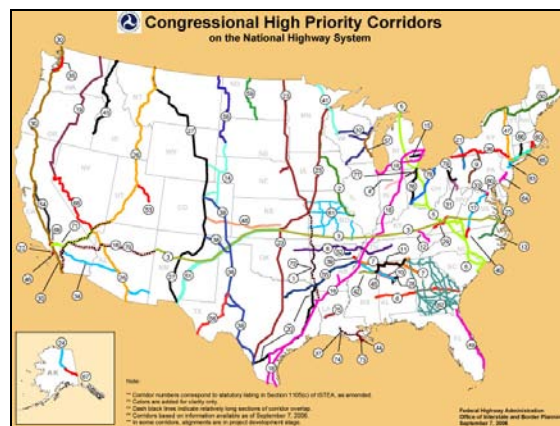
Congressional High Priority Corridors
on the National Highway System

Note:
** Corridor numbers correspond to statutory listing in Section 1105(c) of ISTEA, as amended.
** Colors are added for clarity only.
** Dash black lines indicate relatively long sections of corridor overlap.
** Corridors based on information available as of September 7, 2006.
** In some corridors, alignments are in project development stage.

Federal Highway Administration
Office of Interstate and Border Planning
September 7, 2006